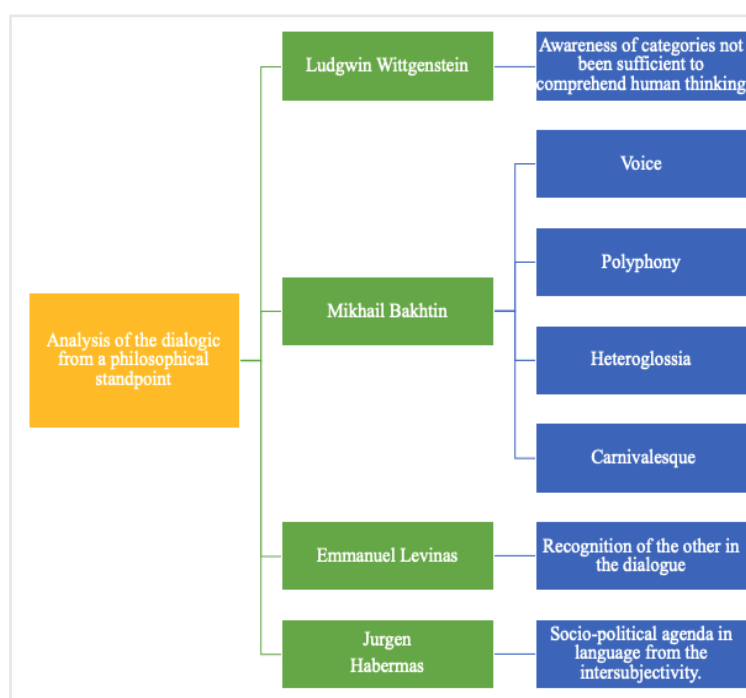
Analysis of the dialogic from a philosophical standpoint

Ludgwin Wittgenstein

Awareness of categories not been sufficient to comprehend human thinking

Mikhail Bakhtin

Voice

Polyphony

Heteroglossia

Carnivalesque

Emmanuel Levinas

Recognition of the other in the dialogue

Jurgen Habermas

Socio-political agenda in language from the intersubjectivity.